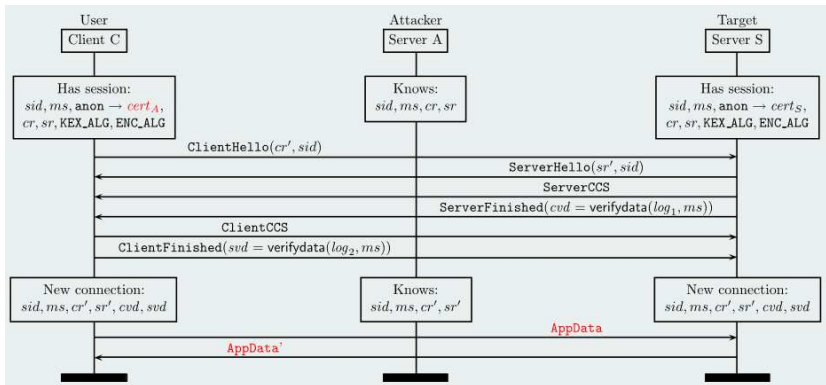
User
Client C

Attacker
Server A

Target
Server S

Has session:
$sid, ms, \texttt{anon} \rightarrow cert_A,$
$cr, sr, \texttt{KEX\_ALG}, \texttt{ENC\_ALG}$

Knows:
$sid, ms, cr, sr$

Has session:
$sid, ms, \texttt{anon} \rightarrow cert_S,$
$cr, sr, \texttt{KEX\_ALG}, \texttt{ENC\_ALG}$

$\texttt{ClientHello}(cr', sid)$

$\texttt{ServerHello}(sr', sid)$

$\texttt{ServerCCS}$

$\texttt{ServerFinished}(cvd = \text{verifydata}(log_1, ms))$

$\texttt{ClientCCS}$

$\texttt{ClientFinished}(svd = \text{verifydata}(log_2, ms))$

New connection:
$sid, ms, cr', sr', cvd, svd$

Knows:
$sid, ms, cr', sr'$

New connection:
$sid, ms, cr', sr', cvd, svd$

AppData

AppData'